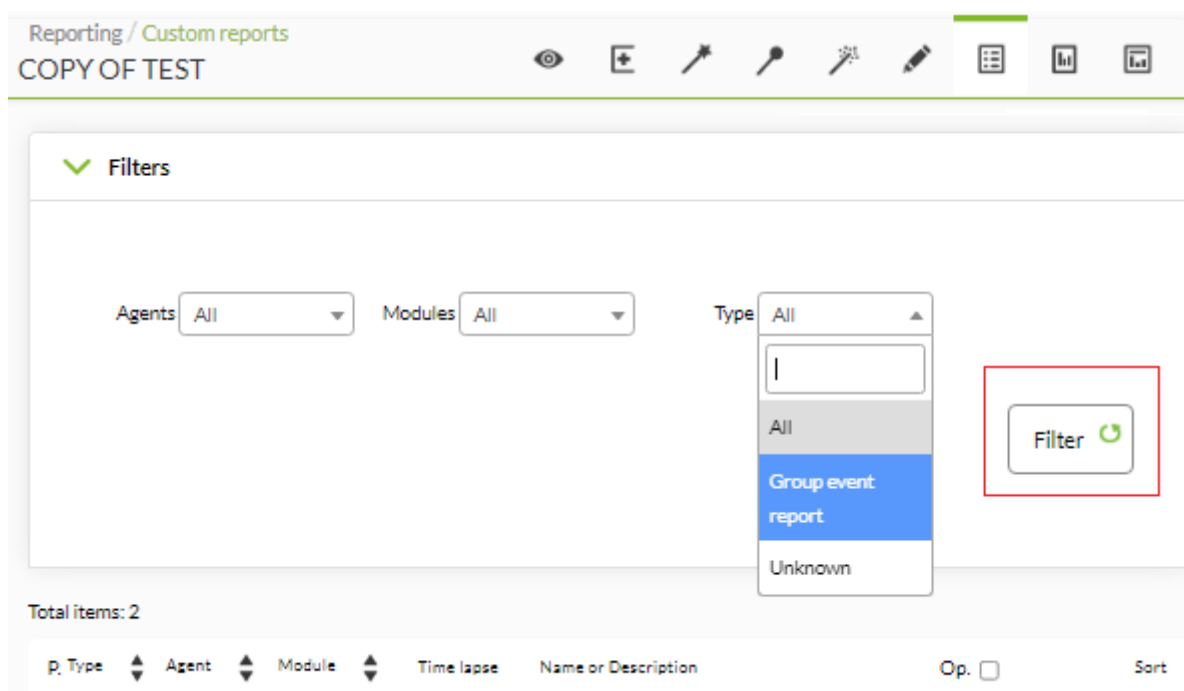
Reporting / Custom reports
COPY OF TEST

Filters

Agents All

Modules All

Type All

All

Group event report

Unknown

Filter

Total items: 2

P. Type Agent Module Time lapse Name or Description Op. Sort